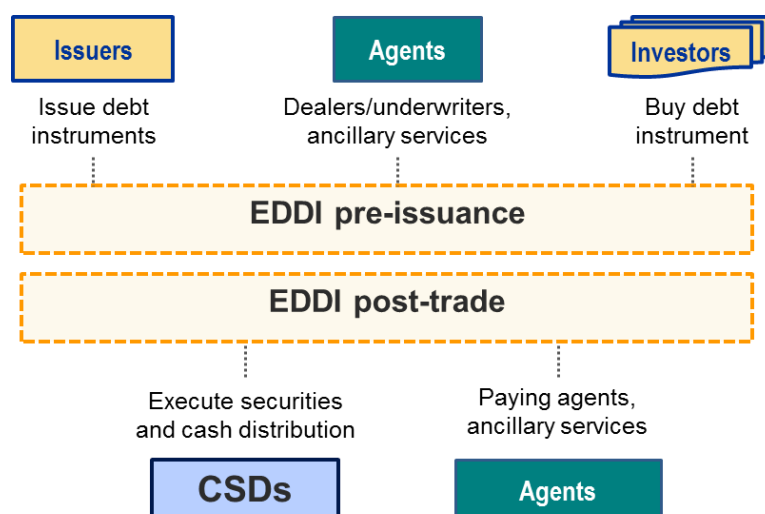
Issuers

Issue debt instruments

Agents

Dealers/underwriters, ancillary services

Investors

Buy debt instrument

EDDI pre-issuance

EDDI post-trade

Execute securities and cash distribution

CSDs

Paying agents, ancillary services

Agents